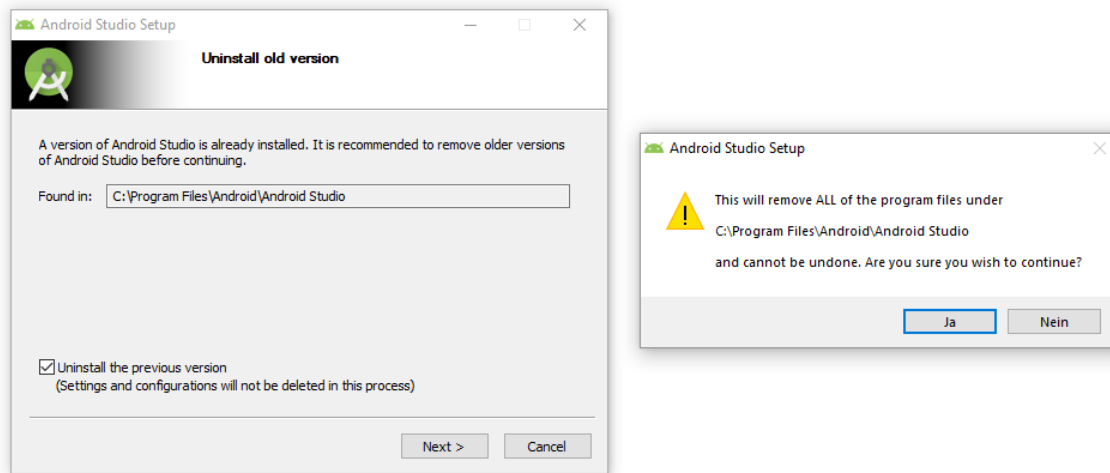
Android Studio Setup

Uninstall old version

A version of Android Studio is already installed. It is recommended to remove older versions of Android Studio before continuing.

Found in: C:\Program Files\Android\Android Studio

☑ Uninstall the previous version
(Settings and configurations will not be deleted in this process)

Next > Cancel

Android Studio Setup

This will remove ALL of the program files under

C:\Program Files\Android\Android Studio

and cannot be undone. Are you sure you wish to continue?

Ja Nein